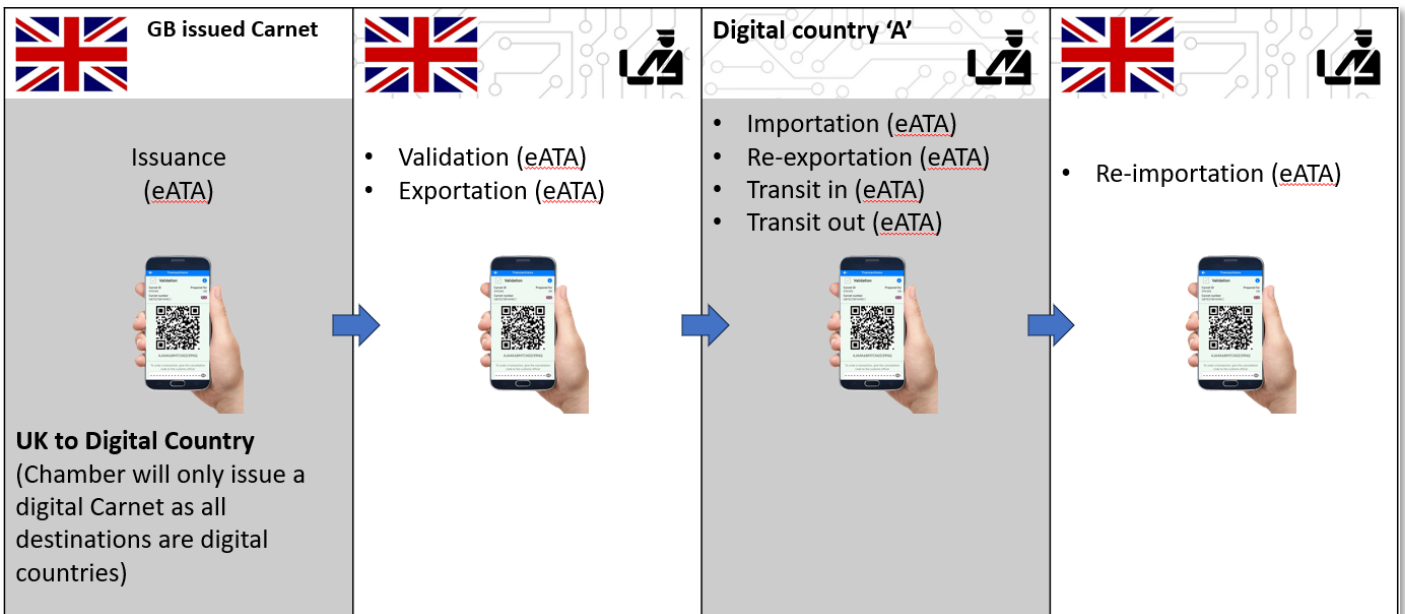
GB issued Carnet

Issuance (eATA)

UK to Digital Country
(Chamber will only issue a digital Carnet as all destinations are digital countries)

• Validation (eATA)
• Exportation (eATA)

Digital country 'A'

• Importation (eATA)
• Re-exportation (eATA)
• Transit in (eATA)
• Transit out (eATA)

• Re-importation (eATA)